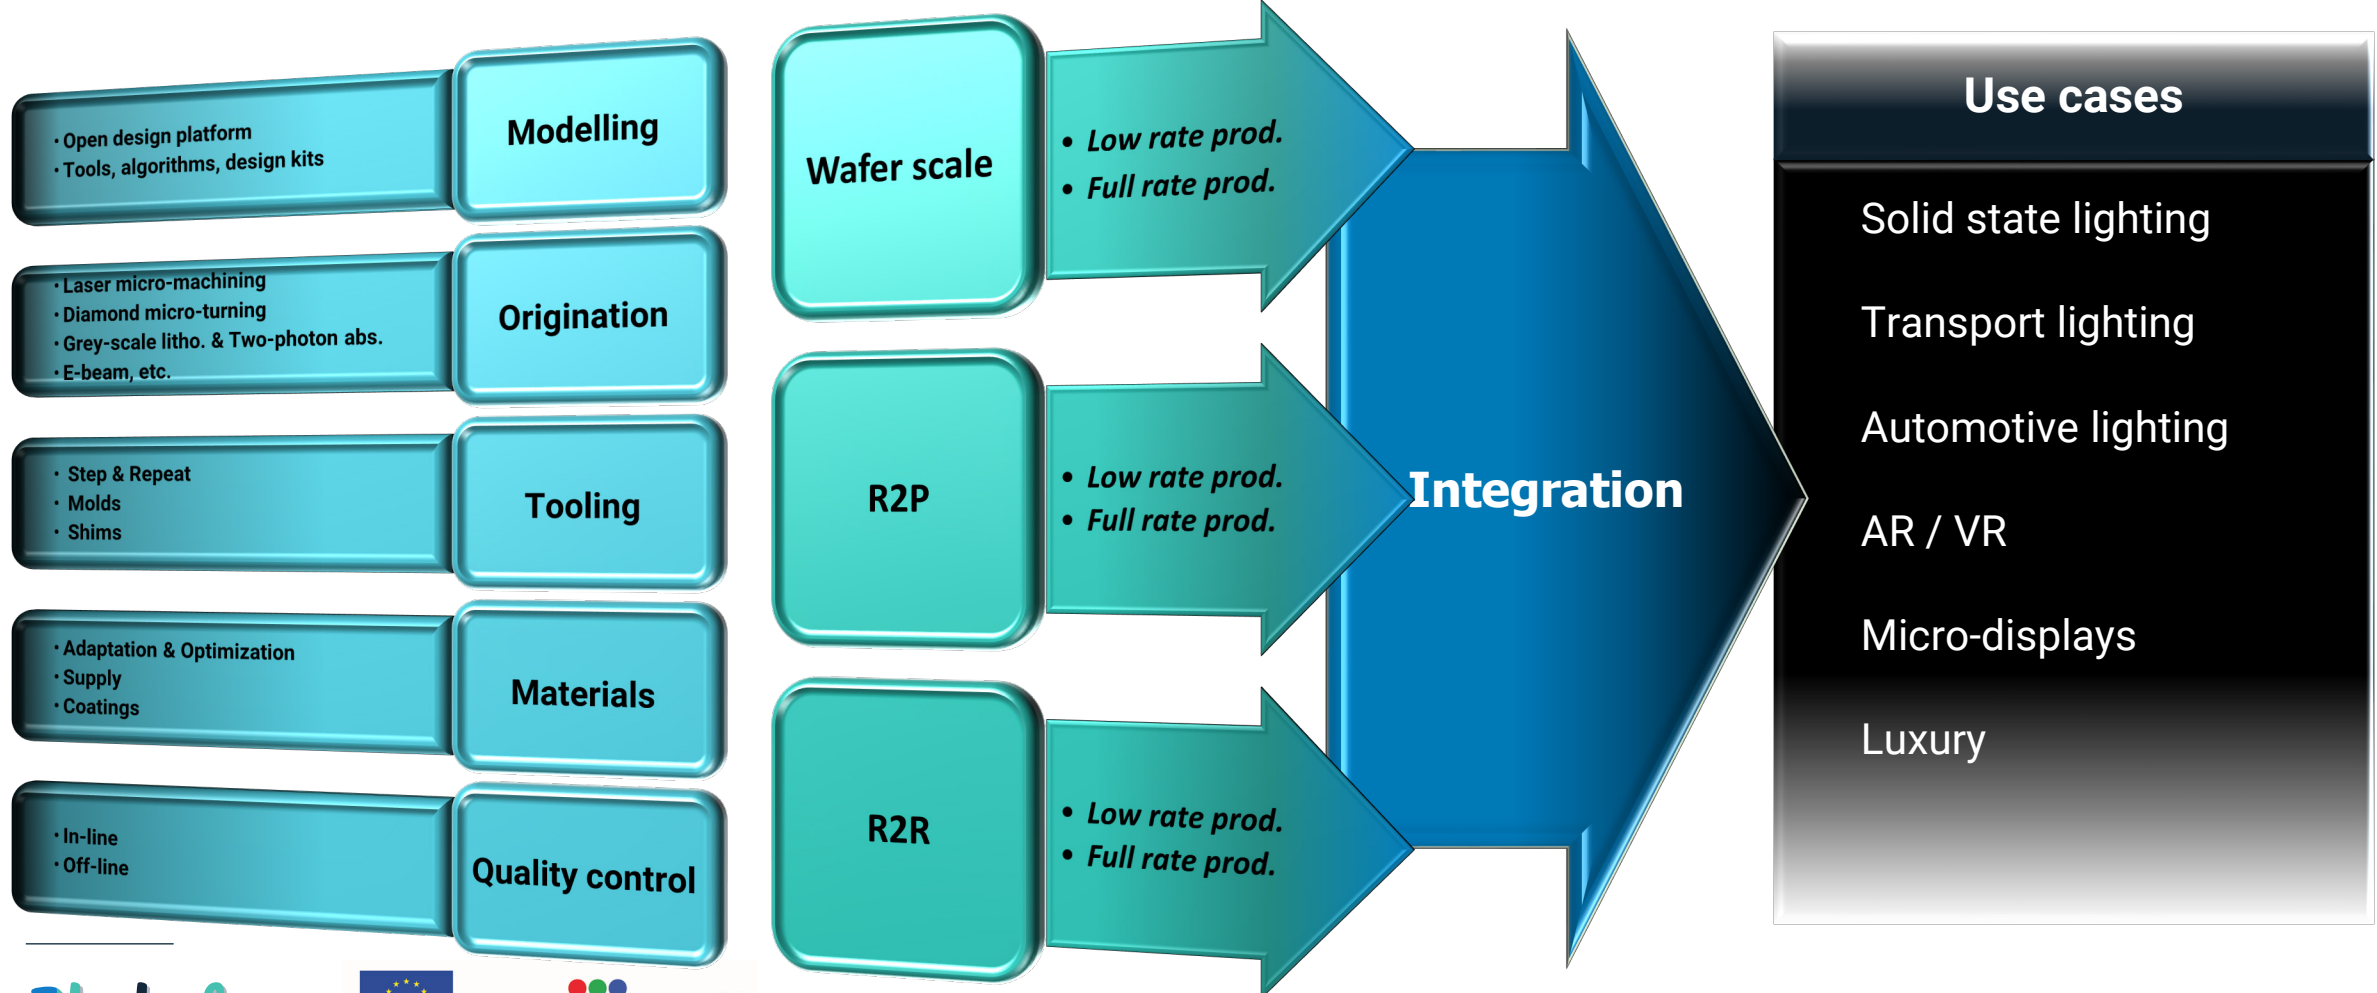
· Open design platform
· Tools, algorithms, design kits

Modelling

· Laser micro-machining
· Diamond micro-turning
· Grey-scale litho. & Two-photon abs.
· E-beam, etc.

Origination

· Step & Repeat
· Molds
· Shims

Tooling

· Adaptation & Optimization
· Supply
· Coatings

Materials

· In-line
· Off-line

Quality control

Wafer scale

• Low rate prod.
• Full rate prod.

R2P

• Low rate prod.
• Full rate prod.

R2R

• Low rate prod.
• Full rate prod.

Integration

Use cases

Solid state lighting

Transport lighting

Automotive lighting

AR / VR

Micro-displays

Luxury